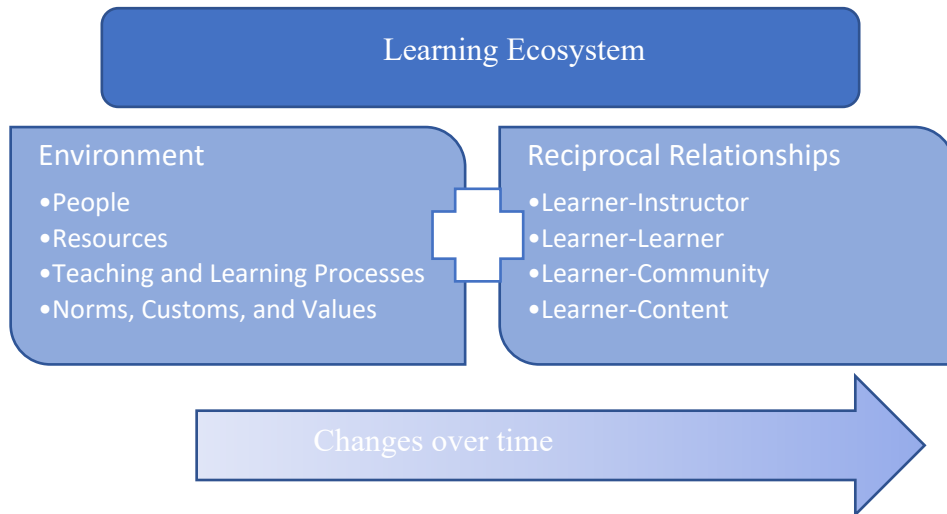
Learning Ecosystem

Environment
•People
•Resources
•Teaching and Learning Processes
•Norms, Customs, and Values

Reciprocal Relationships
•Learner-Instructor
•Learner-Learner
•Learner-Community
•Learner-Content

Changes over time